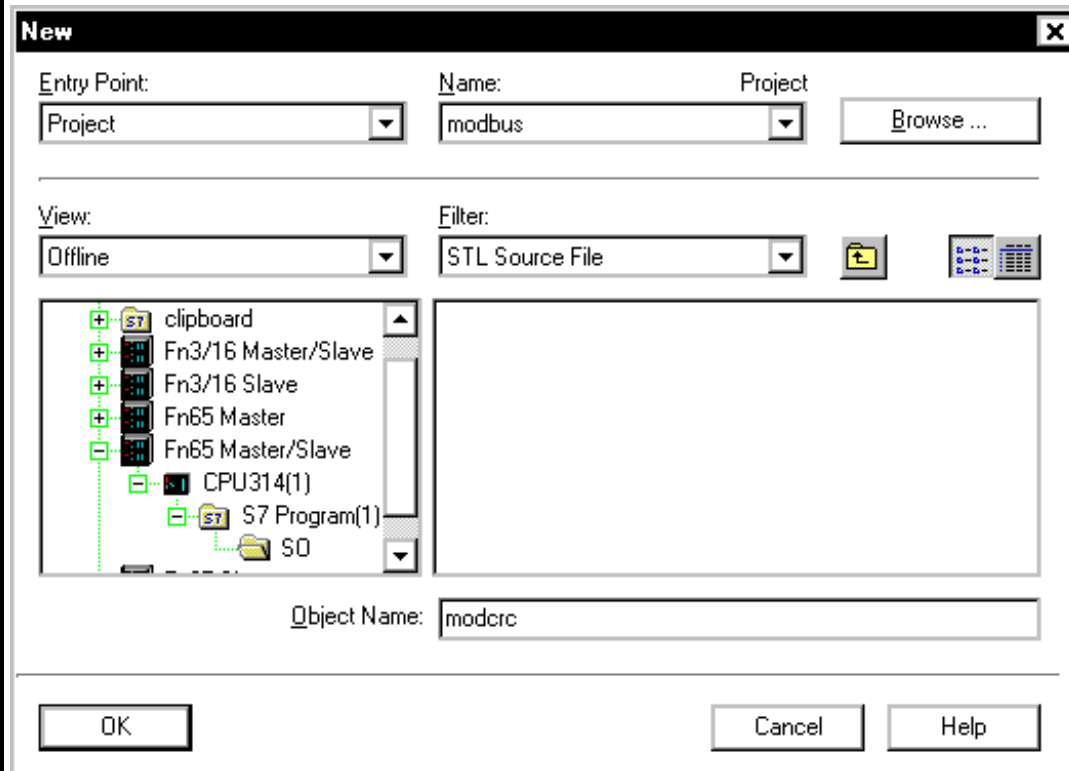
New

Entry Point:
Project

Name:
modbus

Project

Browse ...

View:
Offline

Filter:
STL Source File

S7 clipboard
Fn3/16 Master/Slave
Fn3/16 Slave
Fn65 Master
Fn65 Master/Slave
CPU314(1)
S7 S7 Program(1)
SO
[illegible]

Object Name:
modcrc

OK

Cancel

Help